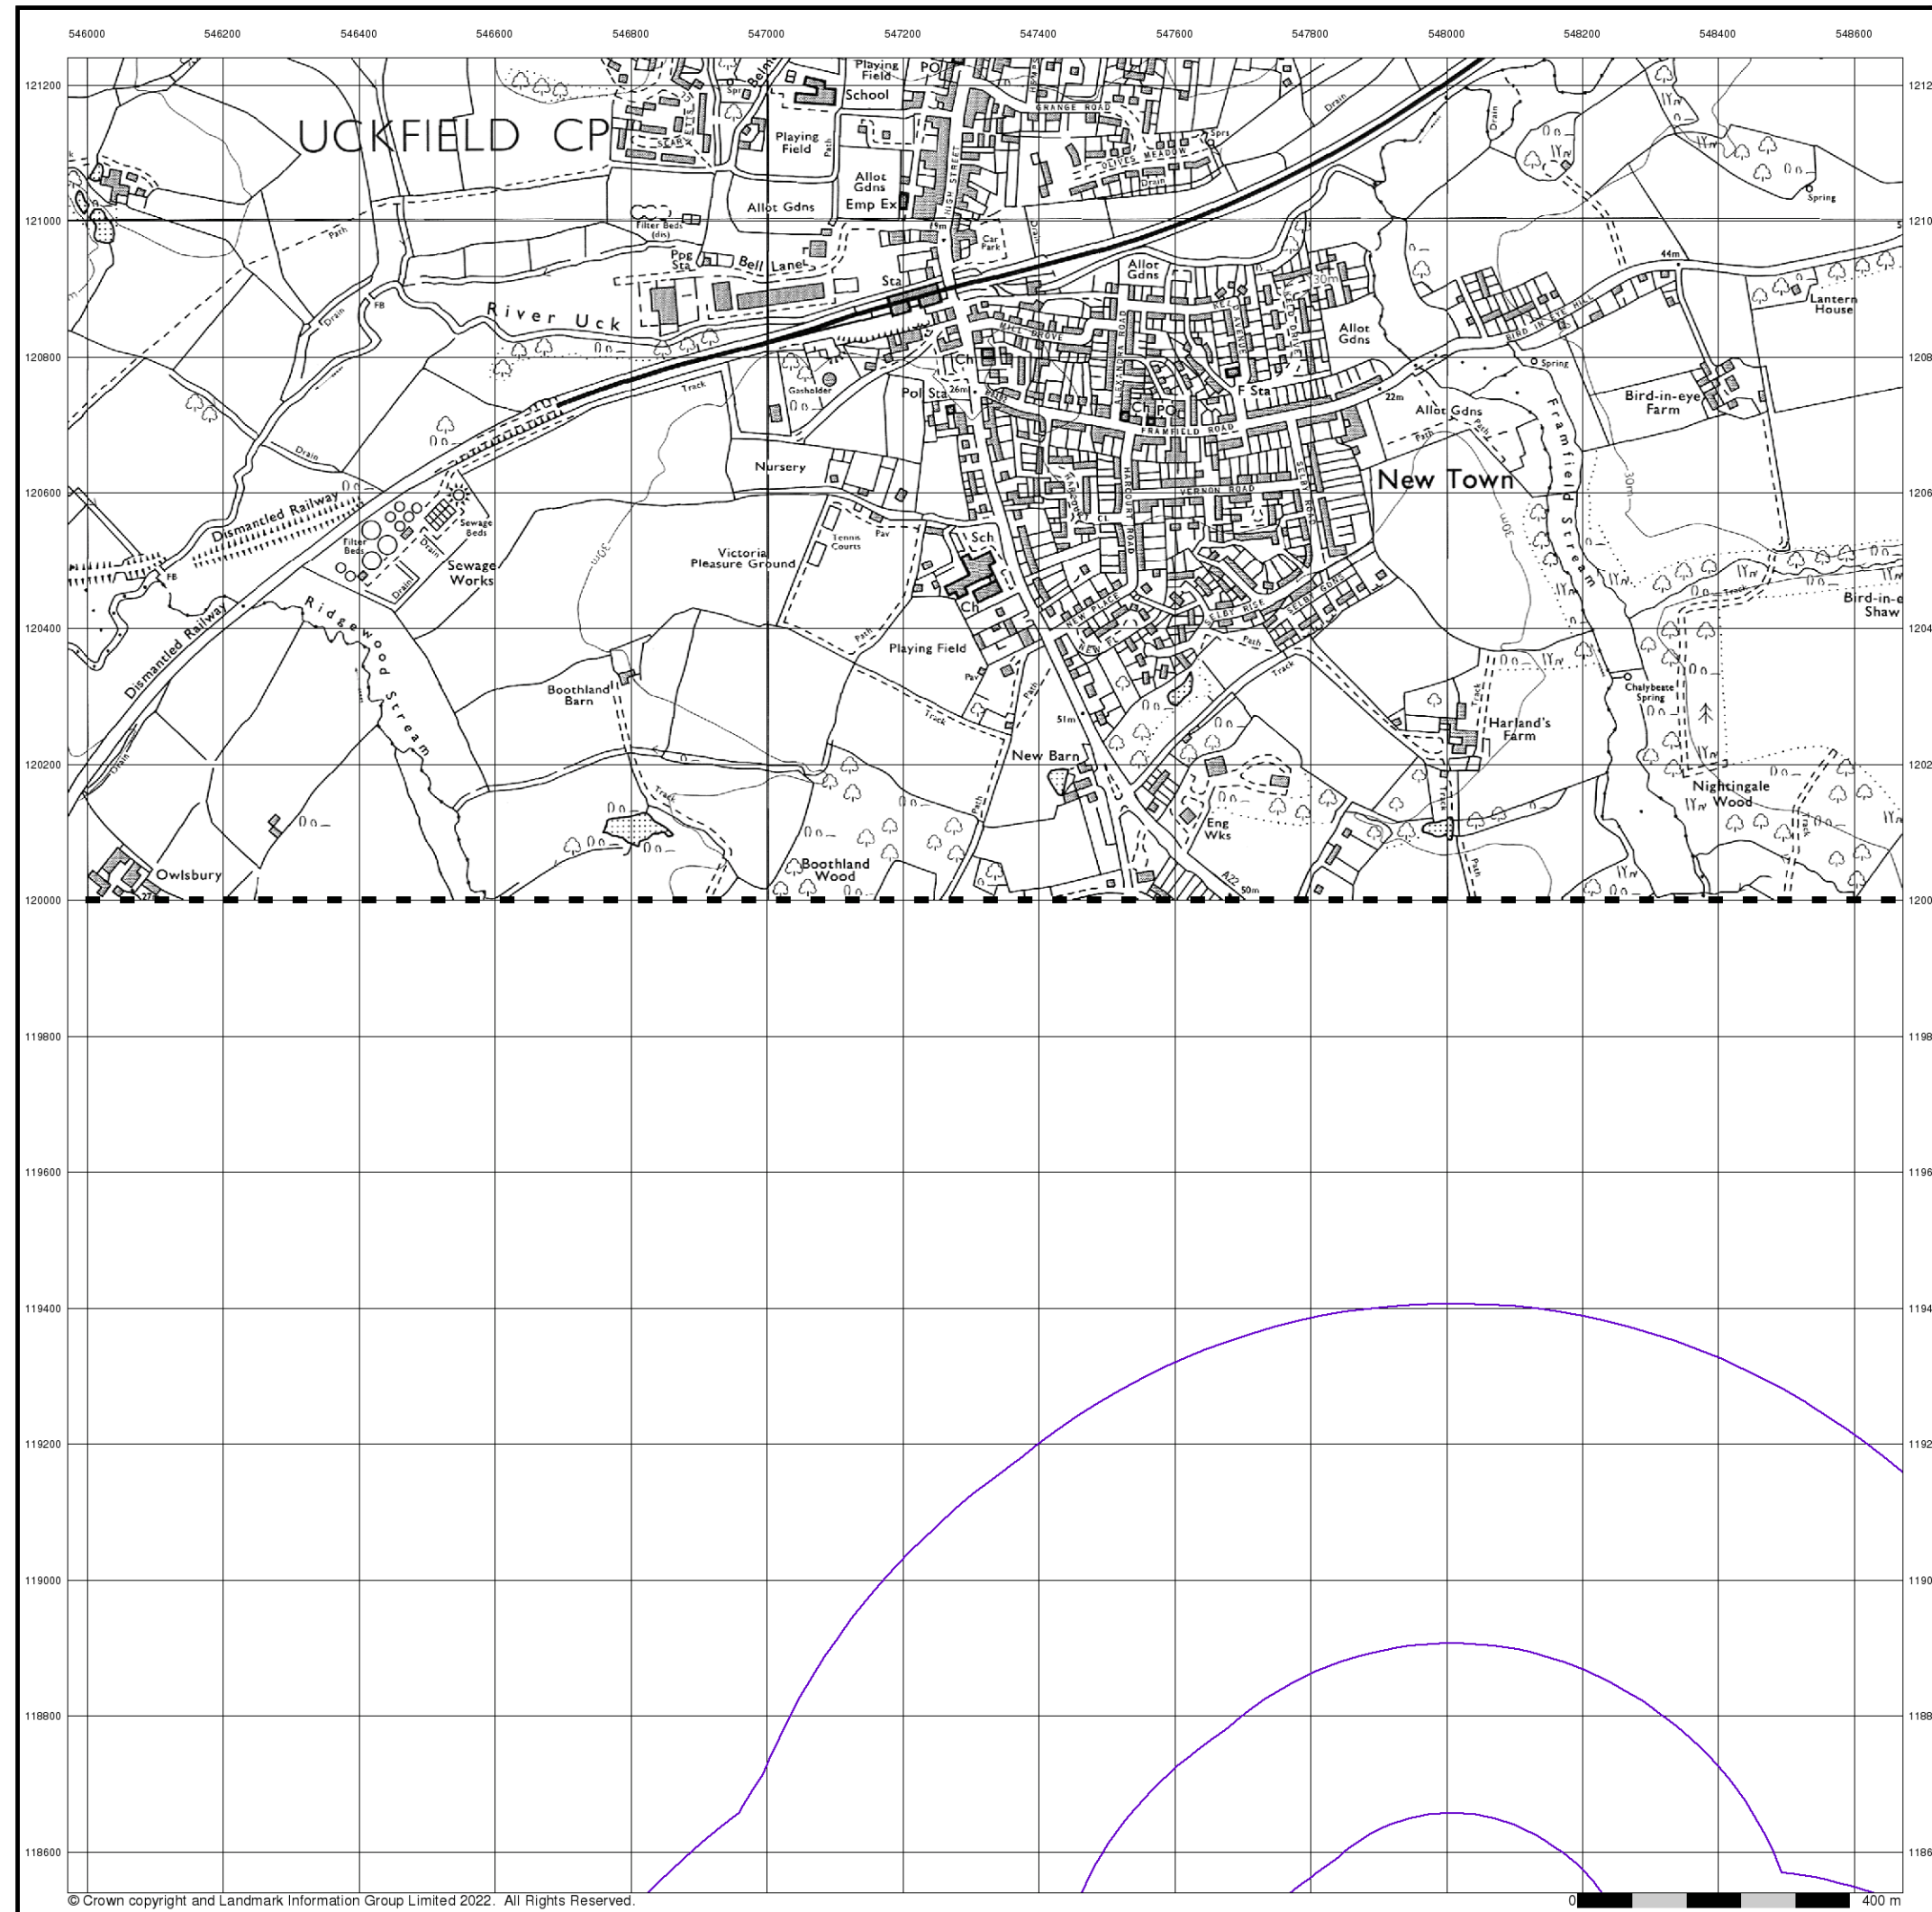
546000 546200 546400 546600 546800 547000 547200 547400 547600 547800 548000 548200 548400 548600

121200 121000 120800 120600 120400 120200 120000 119800 119600 119400 119200 119000 118800 118600

1212 1210 1208 1206 1204 1202 1200 1198 1196 1194 1192 1190 1188 1186

UCKFIELD CP

Playing Field
PO
School
Playing Field
Path
Allot Gdns
Allot Gdns
Emp Ex
HIGH STREET
GRANGE ROAD
OLIVES MEADOW
Drain
Sprs
Drain
Drain
Spring
Filter Beds (dis)
Ppg Sta
Bell Lane
Car Park
Sta
River Uck
Path
Drain
FB
Allot Gdns
30m
44m
Lantern House
BIRD IN EYE HILL
Allot Gdns
Spring
Ch
Gasholder
Track
Pol Sta
26m
F Sta
Ch PO
22m
Allot Gdns
Bird-in-eye Farm
FRAMFIELD ROAD
Framfield Stream
Path
Nursery
New Town
VERNON ROAD
HARCOURT ROAD
SELBY ROAD
30m
Drain
Dismantled Railway
Sewage Beds
Filter Beds
Sewage Works
Drain
Tennis Courts
Pav
Sch
Victoria Pleasure Ground
Ch
Bird-in-e Shaw
Track
FB
Ridgewood Stream
NEW PLACE
SELBY RISE
Path
Track
Dismantled Railway
Playing Field
Path
Boothland Barn
Pav
Path
Chalybeate Spring
Track
Track
51m
Harland's Farm
New Barn
Drain
Track
Path
Nightingale Wood
Eng Wks
Path
Owlsbury
Boothland Wood
A22
50m
Path

© Crown copyright and Landmark Information Group Limited 2022. All Rights Reserved.
0
400 m